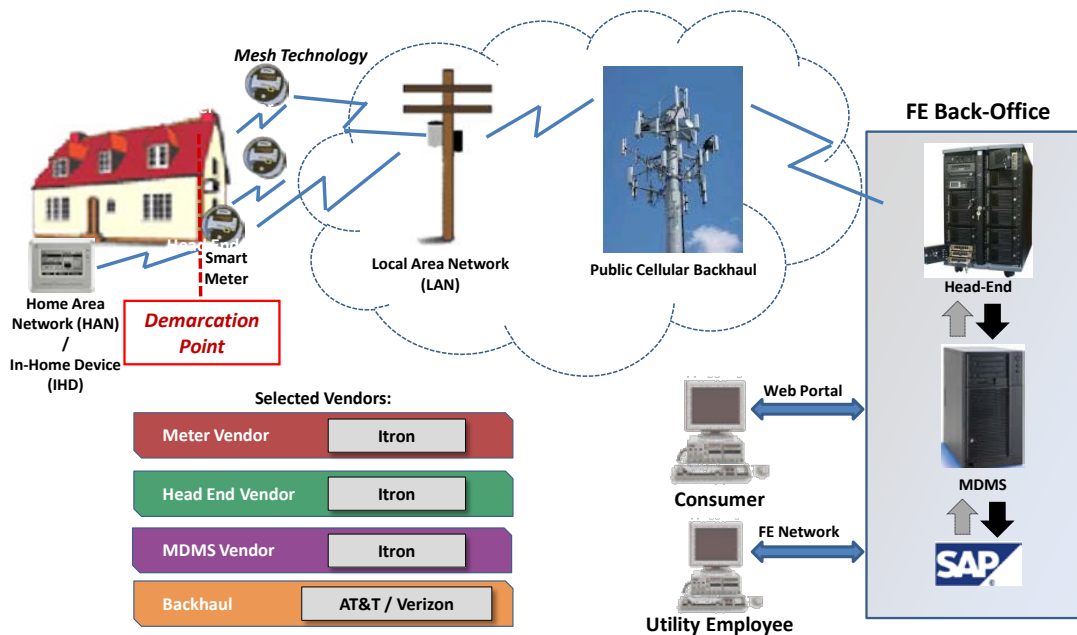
Mesh Technology

Smart Meter

Home Area Network (HAN) / In-Home Device (IHD)

Demarcation Point

Local Area Network (LAN)

Public Cellular Backhaul

FE Back-Office

Head-End

MDMS

SAP

Web Portal

Consumer

FE Network

Utility Employee

Selected Vendors:

| | |
|---|---|
| Meter Vendor | Itron |
| Head End Vendor | Itron |
| MDMS Vendor | Itron |
| Backhaul | AT&T / Verizon |